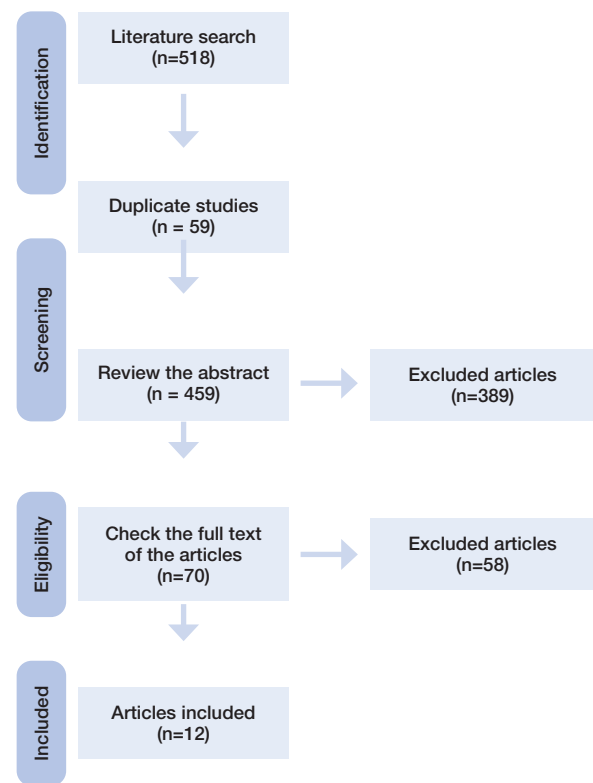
Identification

Literature search
(n=518)

Duplicate studies
(n = 59)

Screening

Review the abstract
(n = 459)

Excluded articles
(n=389)

Eligibility

Check the full text of the articles
(n=70)

Excluded articles
(n=58)

Included

Articles included
(n=12)